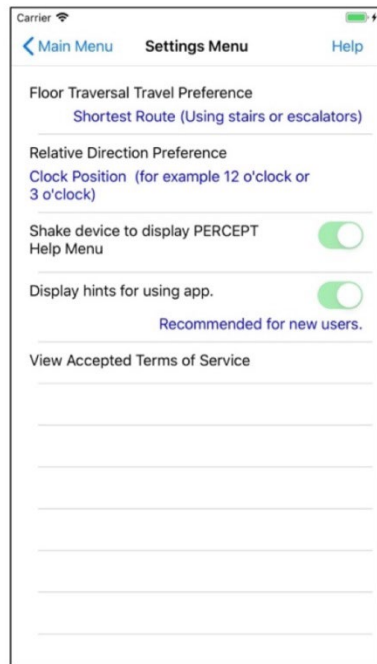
Carrier

Main Menu Settings Menu Help

Floor Traversal Travel Preference

Shortest Route (Using stairs or escalators)

Relative Direction Preference

Clock Position (for example 12 o'clock or 3 o'clock)

Shake device to display PERCEPT Help Menu

Display hints for using app.

Recommended for new users.

View Accepted Terms of Service